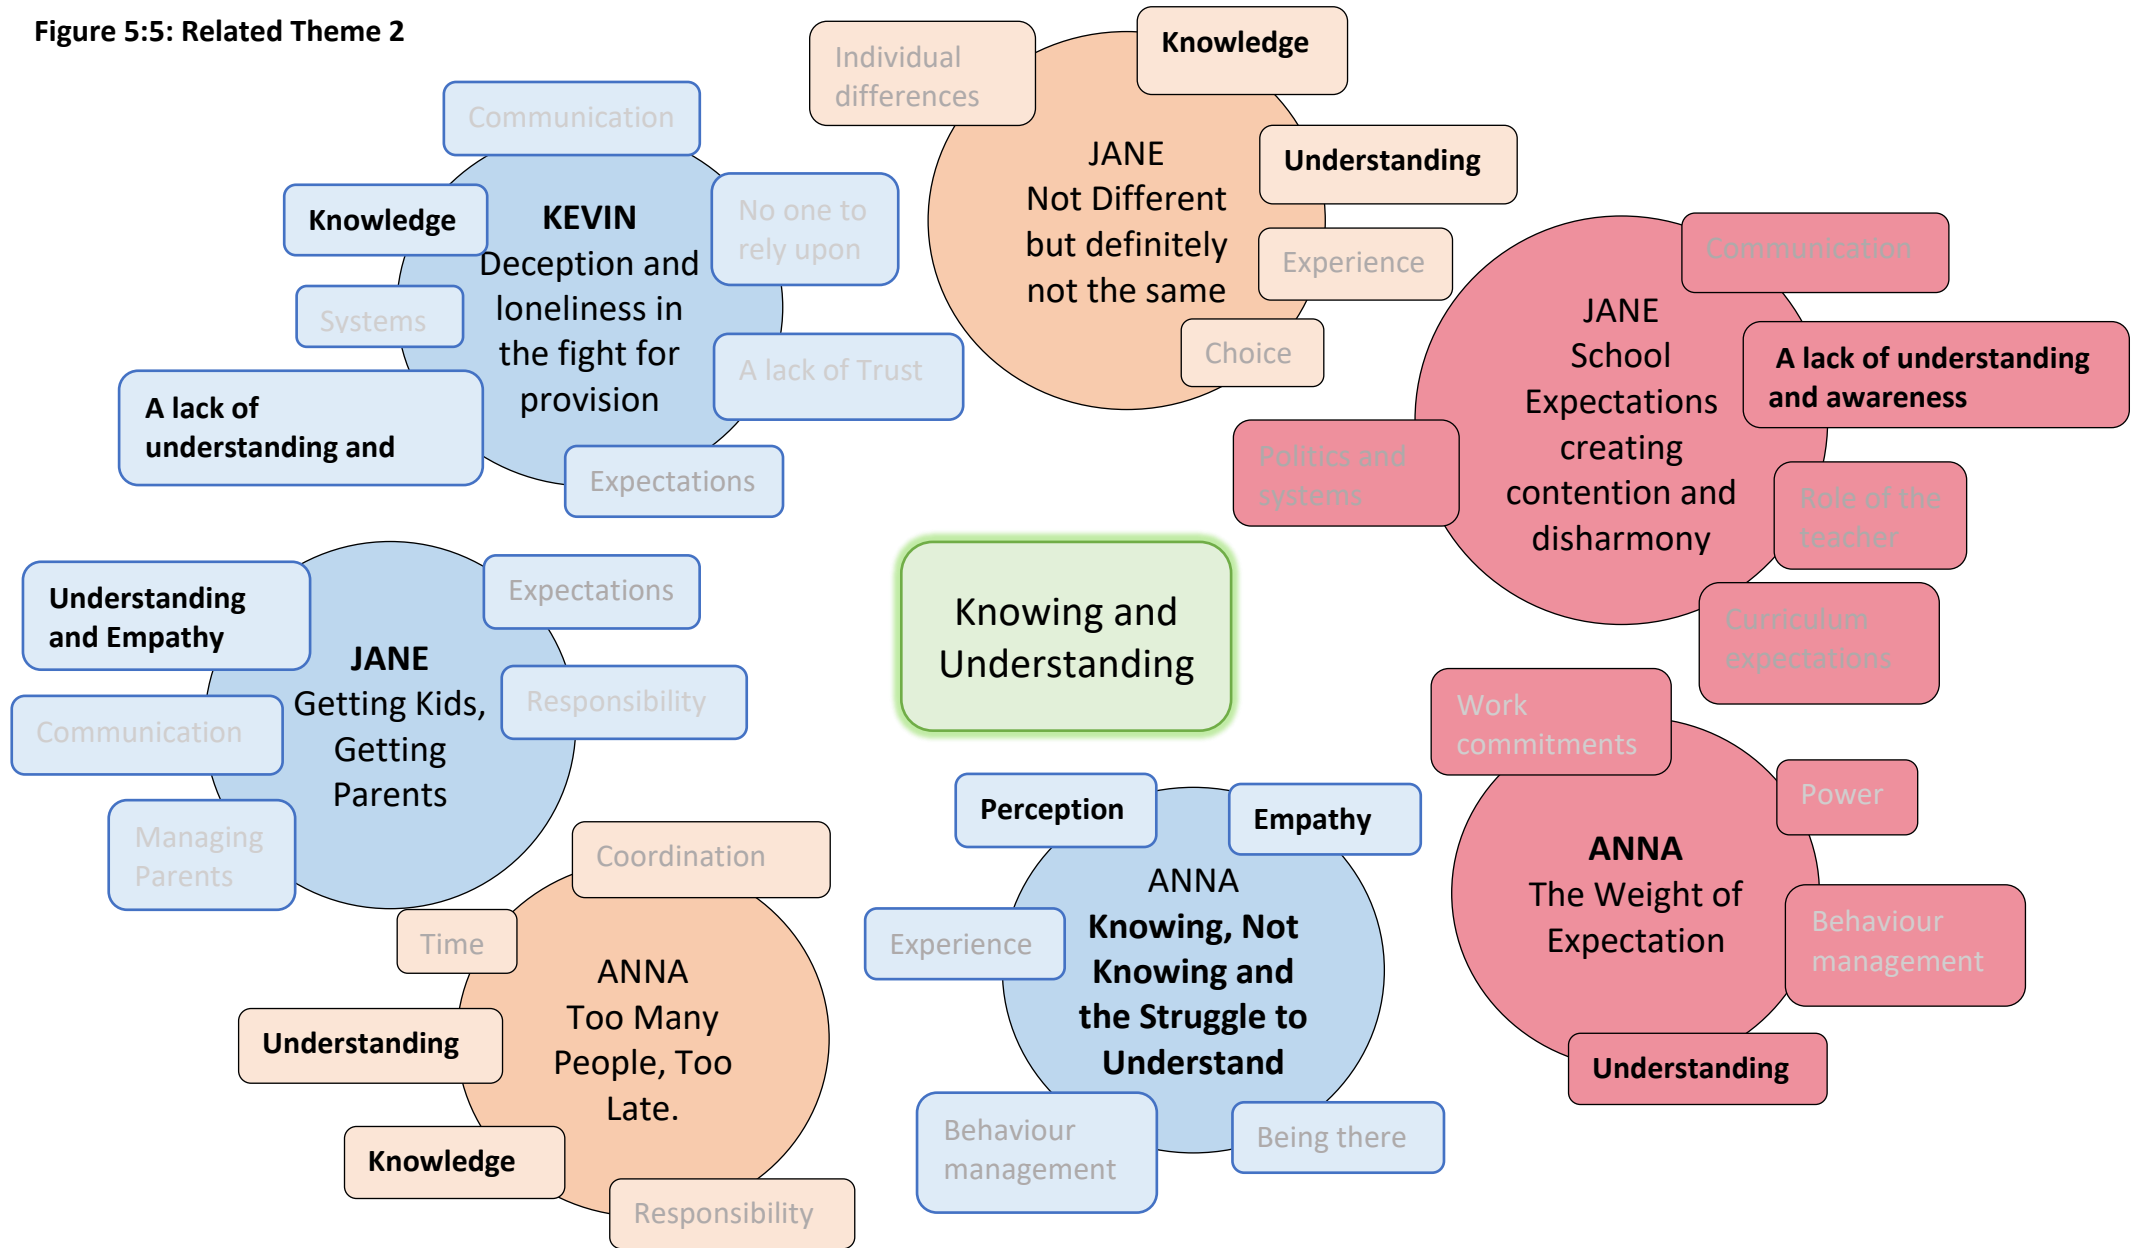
Figure 5:5: Related Theme 2

Knowing and Understanding

Communication

Knowledge

KEVIN
Deception and loneliness in the fight for provision

No one to rely upon

Systems

A lack of Trust

A lack of understanding and

Expectations

Individual differences

Knowledge

JANE
Not Different but definitely not the same

Understanding

Experience

Choice

Communication

JANE
School Expectations creating contention and disharmony

A lack of understanding and awareness

Politics and systems

Role of the teacher

Curriculum expectations

Understanding and Empathy

Expectations

JANE
Getting Kids, Getting Parents

Communication

Responsibility

Managing Parents

Coordination

Time

ANNA
Too Many People, Too Late.

Understanding

Knowledge

Responsibility

Perception

Empathy

ANNA
Knowing, Not Knowing and the Struggle to Understand

Experience

Behaviour management

Being there

Work commitments

Power

ANNA
The Weight of Expectation

Behaviour management

Understanding